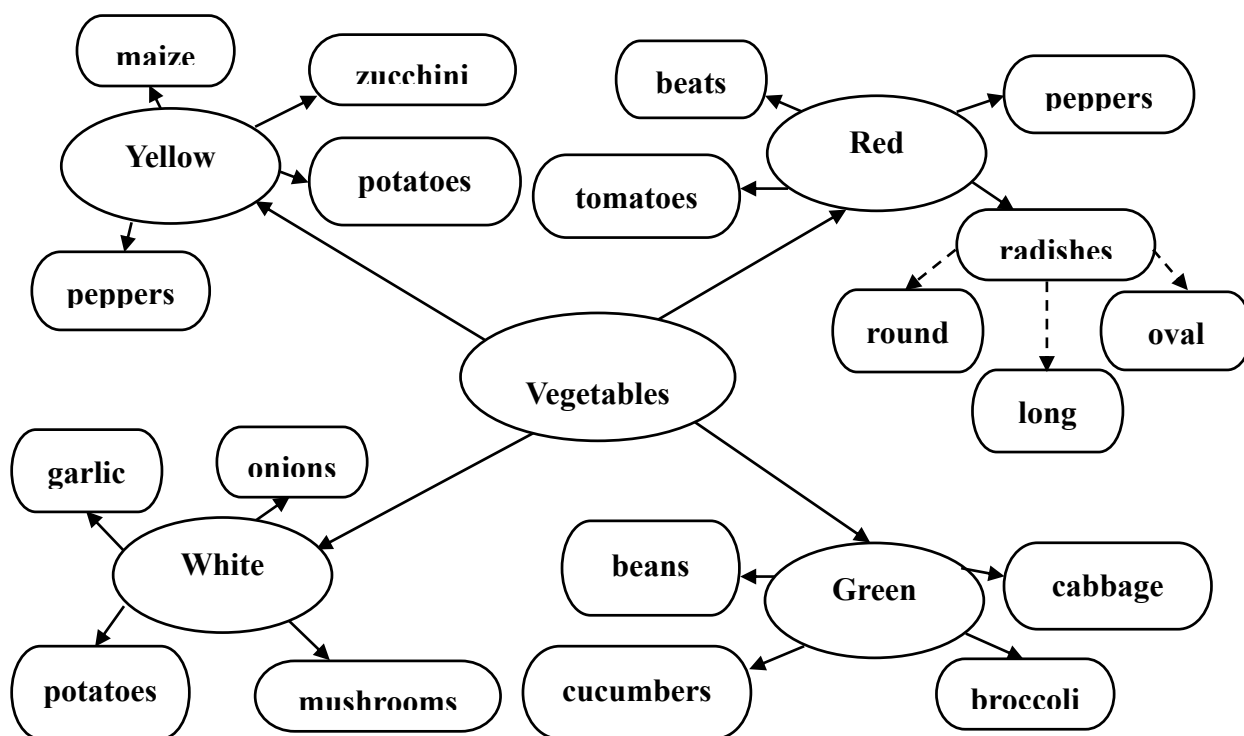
maize

zucchini

Yellow

potatoes

peppers

beats

peppers

Red

tomatoes

radishes

round

oval

long

Vegetables

garlic

onions

White

potatoes

mushrooms

beans

Green

cabbage

cucumbers

broccoli